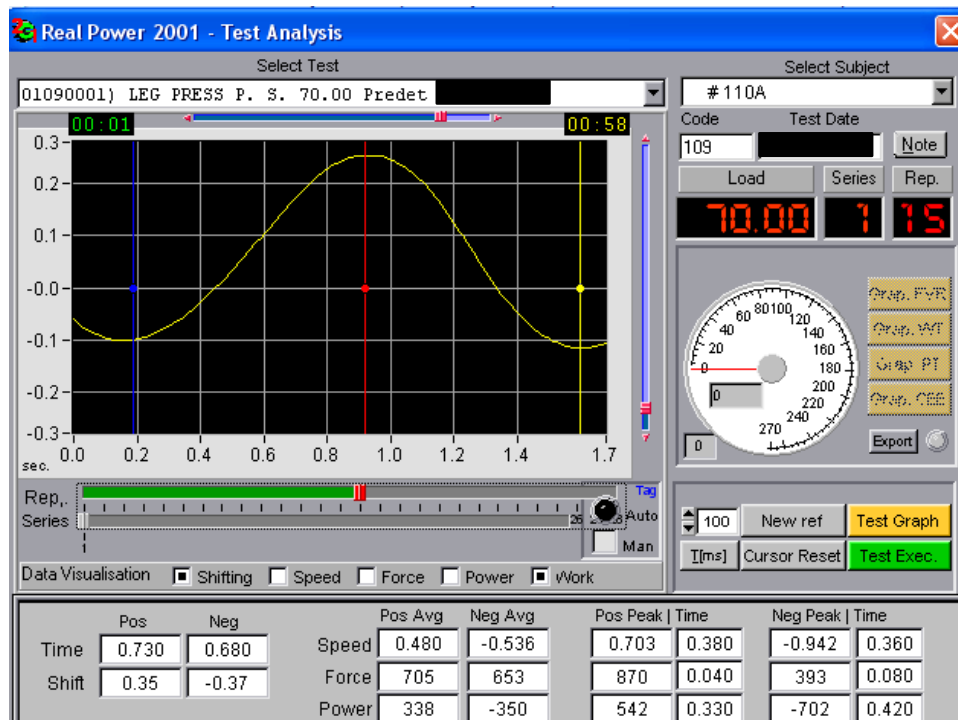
Real Power 2001 - Test Analysis

Select Test
01090001) LEG PRESS P. S. 70.00 Predet

Select Subject
#110A

Code
Test Date
109
Note
Load
Series
Rep.
70.00
1
15

00:01
00:58

0.3
0.2
0.1
-0.0
-0.1
-0.2
-0.3
sec.
0.0
0.2
0.4
0.6
0.8
1.0
1.2
1.4
1.7

20
40
60
80
100
120
140
160
180
200
220
240
270
0
0
0

Graph FVR
Graph WT
Graph PT
Graph CEE
Export

Rep,.
Series
Tag
Auto
Man
1
26

100
New ref
Test Graph
T[ms]
Cursor Reset
Test Exec.

Data Visualisation
Shifting
Speed
Force
Power
Work

| | Pos | Neg | | Pos Avg | Neg Avg | Pos Peak | Time | Neg Peak | Time |
|---|---|---|---|---|---|---|---|---|---|
| Time | 0.730 | 0.680 | Speed | 0.480 | -0.536 | 0.703 | 0.380 | -0.942 | 0.360 |
| Shift | 0.35 | -0.37 | Force | 705 | 653 | 870 | 0.040 | 393 | 0.080 |
| | | | Power | 338 | -350 | 542 | 0.330 | -702 | 0.420 |